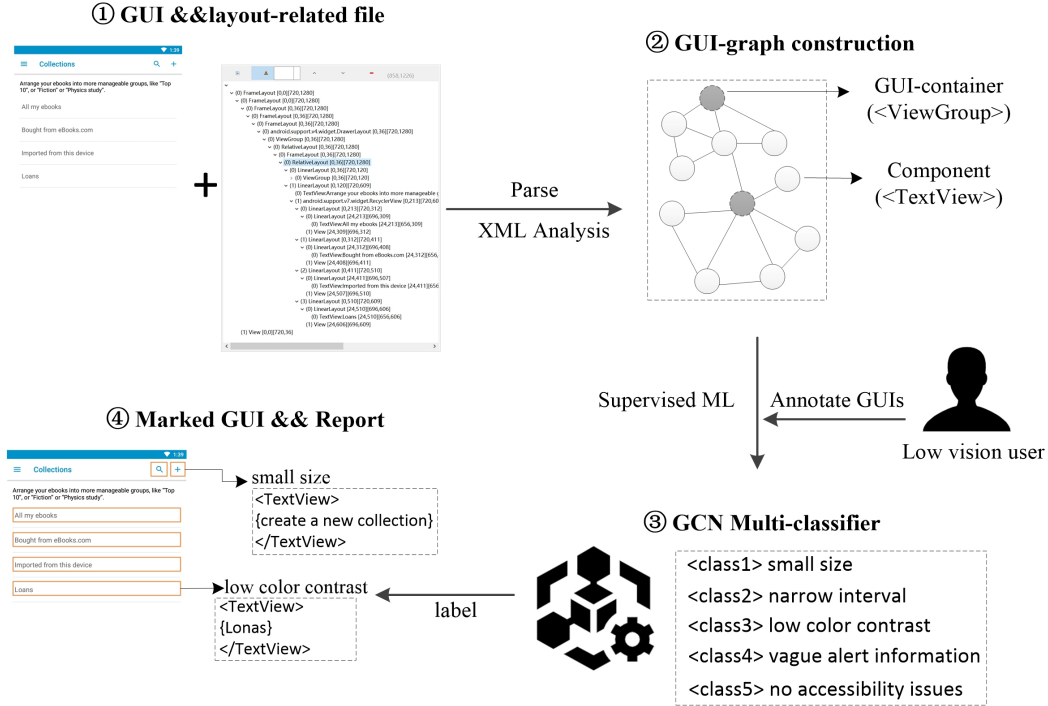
① GUI &&layout-related file

1:39

Collections

Arrange your ebooks into more manageable groups, like "Top 10", or "Fiction" or "Physics study".

All my ebooks

Bought from eBooks.com

Imported from this device

Loans

+

(858,1126)

(0) FrameLayout [0,0][720,1280]
(0) FrameLayout [0,0][720,1280]
(0) FrameLayout [0,36][720,1280]
(0) FrameLayout [0,36][720,1280]
(0) FrameLayout [0,36][720,1280]
(0) android.support.v4.widget.DrawerLayout [0,36][720,1280]
(0) ViewGroup [0,36][720,1280]
(0) RelativeLayout [0,36][720,1280]
(0) FrameLayout [0,36][720,1280]
(0) RelativeLayout [0,36][720,1280]
(0) LinearLayout [0,36][720,120]
(0) ViewGroup [0,36][720,120]
(1) LinearLayout [0,120][720,609]
(0) TextView:Arrange your ebooks into more manageable g
(1) android.support.v7.widget.RecyclerView [0,213][720,60
(0) LinearLayout [0,213][720,312]
(0) LinearLayout [24,213][696,309]
(0) TextView:All my ebooks [24,213][656,309]
(1) View [24,309][696,312]
(1) LinearLayout [0,312][720,411]
(0) LinearLayout [24,312][696,408]
(0) TextView:Bought from eBooks.com [24,312][656,
(1) View [24,408][696,411]
(2) LinearLayout [0,411][720,510]
(0) LinearLayout [24,411][696,507]
(0) TextView:Imported from this device [24,411][656
(1) View [24,507][696,510]
(3) LinearLayout [0,510][720,609]
(0) LinearLayout [24,510][696,606]
(0) TextView:Loans [24,510][656,606]
(1) View [24,606][696,609]
(1) View [0,0][720,36]

② GUI-graph construction

GUI-container (<ViewGroup>)

Component (<TextView>)

Parse

XML Analysis

Supervised ML

Annotate GUIs

Low vision user

④ Marked GUI && Report

1:39

Collections

Arrange your ebooks into more manageable groups, like "Top 10", or "Fiction" or "Physics study".

All my ebooks

Bought from eBooks.com

Imported from this device

Loans

small size
<TextView>
{create a new collection}
</TextView>

low color contrast
<TextView>
{Lonas}
</TextView>

label

③ GCN Multi-classifier

<class1> small size
<class2> narrow interval
<class3> low color contrast
<class4> vague alert information
<class5> no accessibility issues